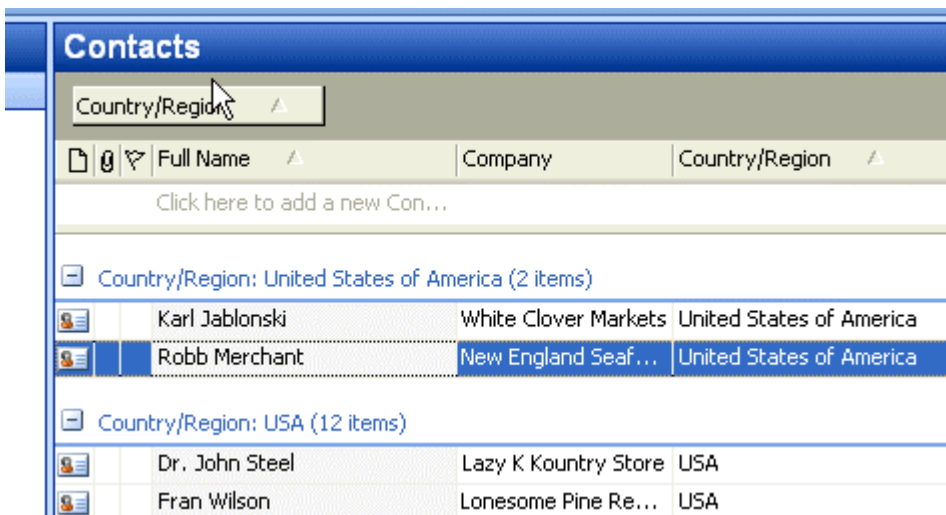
Contacts

Country/Region

Full Name | Company | Country/Region

Click here to add a new Con...

Country/Region: United States of America (2 items)

| Full Name | Company | Country/Region |
|---|---|---|
| Karl Jablonski | White Clover Markets | United States of America |
| Robb Merchant | New England Seaf... | United States of America |

Country/Region: USA (12 items)

| Full Name | Company | Country/Region |
|---|---|---|
| Dr. John Steel | Lazy K Kountry Store | USA |
| Fran Wilson | Lonesome Pine Re... | USA |